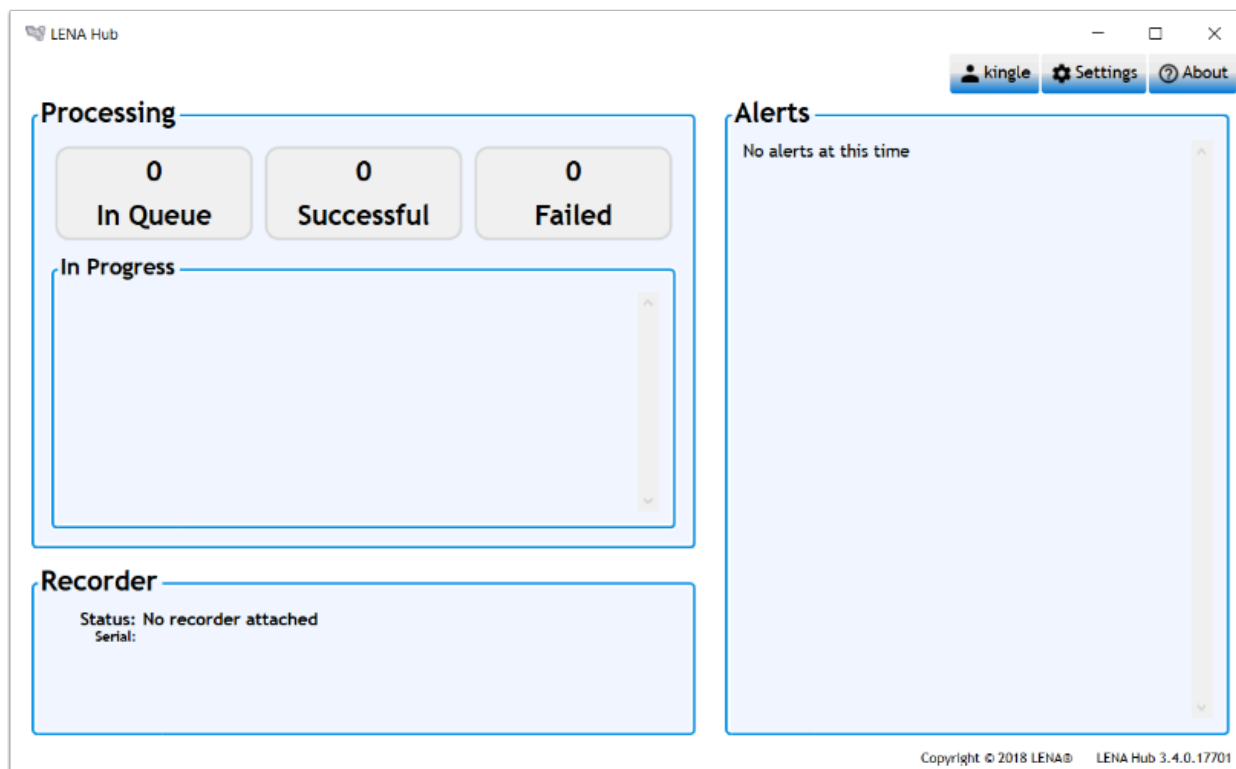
LENA Hub

kingle Settings About

Processing

0
In Queue

0
Successful

0
Failed

In Progress

Recorder

Status: No recorder attached
Serial:

Alerts

No alerts at this time

Copyright © 2018 LENA® LENA Hub 3.4.0.17701